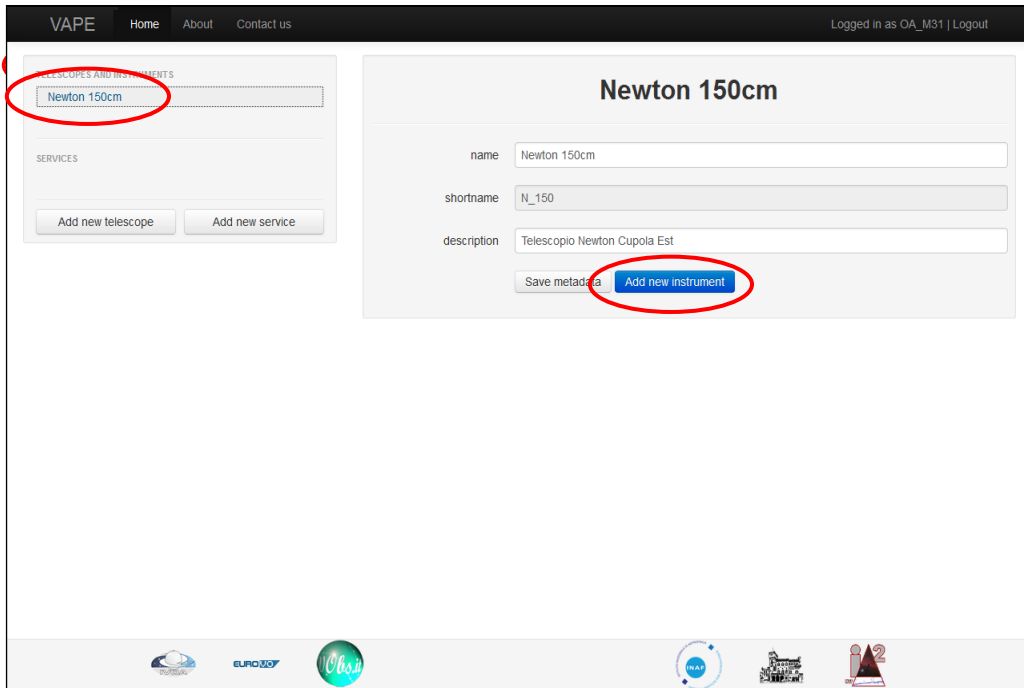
VAPE Home About Contact us

Logged in as OA_M31 | Logout

TELESCOPES AND INSTRUMENTS
Newton 150cm

SERVICES

Add new telescope Add new service

Newton 150cm

name Newton 150cm

shortname N_150

description Telescopio Newton Cupola Est

Save metadata Add new instrument

EURO VO

Obs.it

INAF